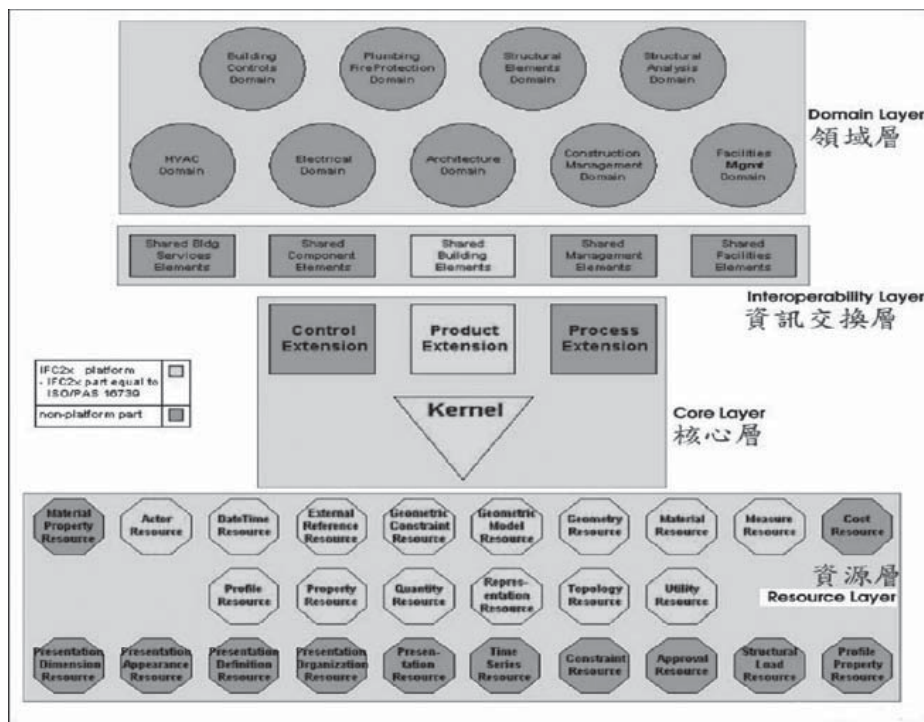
Building Controls Domain

Plumbing FireProtection Domain

Structural Elements Domain

Structural Analysis Domain

Domain Layer
領域層

HVAC Domain

Electrical Domain

Architecture Domain

Construction Management Domain

Facilities Mgmt Domain

Shared Bldg Services Elements

Shared Component Elements

Shared Building Elements

Shared Management Elements

Shared Facilities Elements

Interoperability Layer
資訊交換層

Control Extension

Product Extension

Process Extension

IFC2x platform - IFC2x part equal to ISO/PAS 16739

non-platform part

Kernel

Core Layer
核心層

Material Property Resource

Actor Resource

DateTime Resource

External Reference Resource

Geometric Constraint Resource

Geometric Model Resource

Geometry Resource

Material Resource

Measure Resource

Cost Resource

Profile Resource

Property Resource

Quantity Resource

Representation Resource

Topology Resource

Utility Resource

資源層
Resource Layer

Presentation Dimension Resource

Presentation Appearance Resource

Presentation Definition Resource

Presentation Organization Resource

Presentation Resource

Time Series Resource

Constraint Resource

Approval Resource

Structural Load Resource

Profile Property Resource